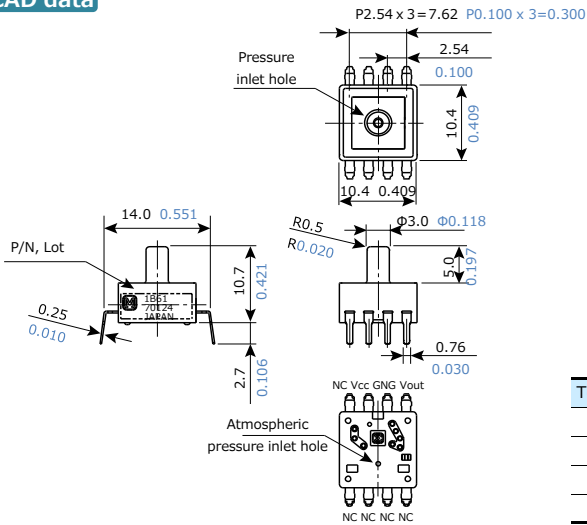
CAD data

P2.54 x 3 = 7.62 P0.100 x 3 = 0.300

2.54
0.100

Pressure inlet hole

10.4
0.409

10.4 0.409

14.0 0.551

P/N, Lot

1B61
70124
JAPAN

10.7
0.421

0.25
0.010

2.7
0.106

R0.5
R0.020

Φ3.0 Φ0.118

5.0
0.197

0.76
0.030

NC Vcc GNG Vout

Atmospheric pressure inlet hole

NC NC NC NC

T